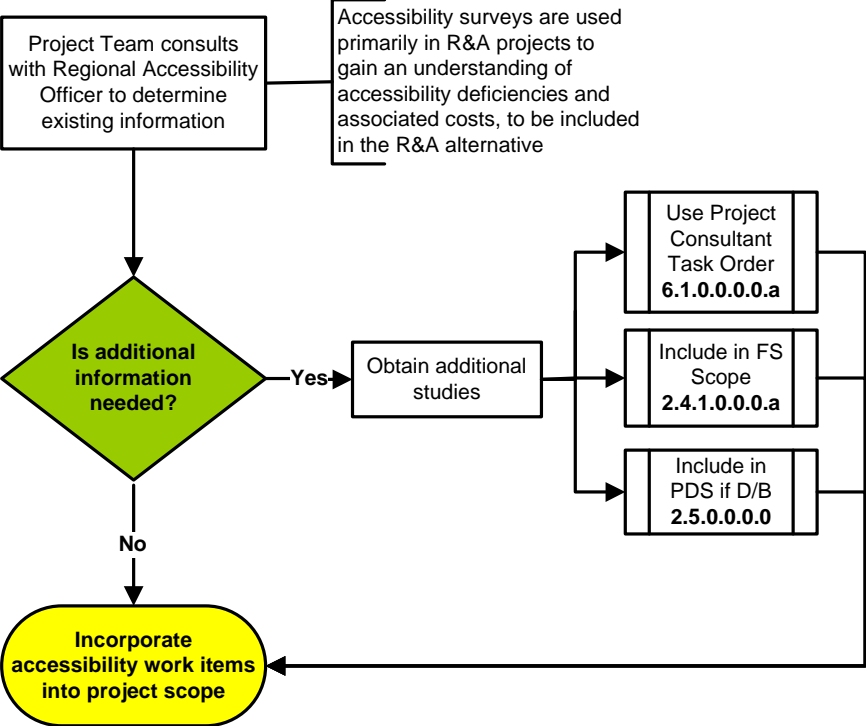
Project Team consults with Regional Accessibility Officer to determine existing information

Accessibility surveys are used primarily in R&A projects to gain an understanding of accessibility deficiencies and associated costs, to be included in the R&A alternative

Is additional information needed?

Yes

Obtain additional studies

Use Project Consultant Task Order **6.1.0.0.0.0.a**

Include in FS Scope **2.4.1.0.0.0.a**

Include in PDS if D/B **2.5.0.0.0.0**

No

Incorporate accessibility work items into project scope